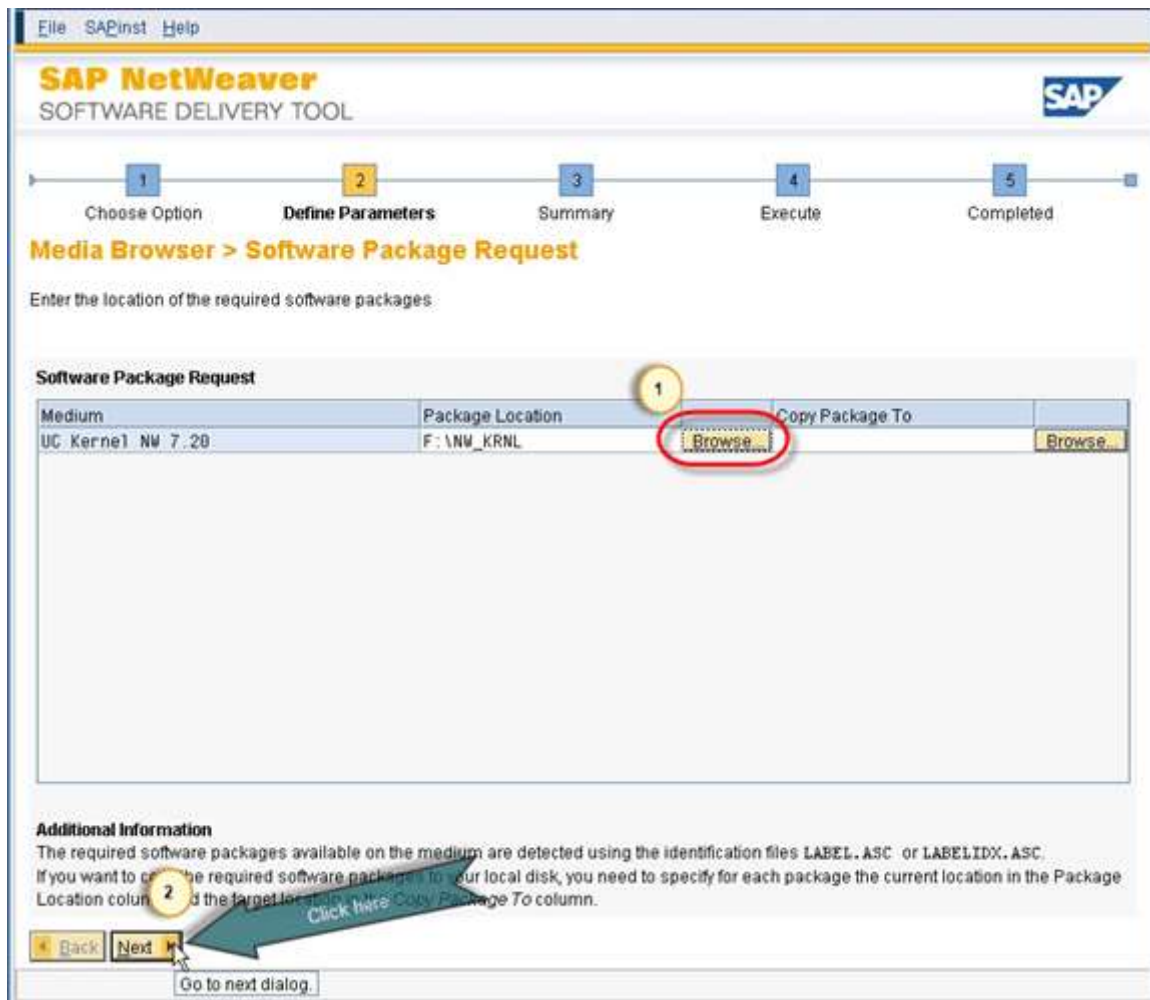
File SAPinst Help

SAP NetWeaver
SOFTWARE DELIVERY TOOL

SAP

1 Choose Option
2 Define Parameters
3 Summary
4 Execute
5 Completed

Media Browser > Software Package Request

Enter the location of the required software packages

Software Package Request

1

| Medium | Package Location | | Copy Package To | |
|---|---|---|---|---|
| UC Kernel NW 7.20 | F:\NW_KRNL | Browse... | | Browse... |

Additional Information
The required software packages available on the medium are detected using the identification files LABEL.ASC or LABELIDX.ASC.
If you want to c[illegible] the required software packages to your local disk, you need to specify for each package the current location in the Package Location colum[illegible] the target lo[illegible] the Copy Package To column.

2

Click here

Back Next

Go to next dialog.